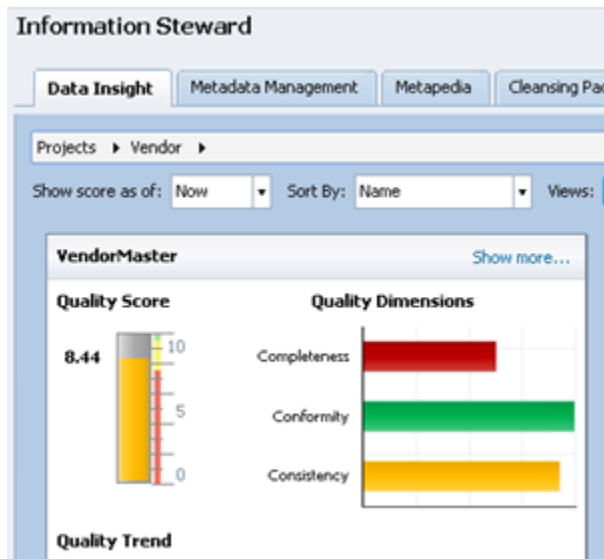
Information Steward

Data Insight | Metadata Management | Metapedia | Cleansing Pa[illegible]

Projects ▸ Vendor ▸

Show score as of: Now Sort By: Name Views:

VendorMaster

Show more...

Quality Score

Quality Dimensions

8.44

10

5

0

Completeness

Conformity

Consistency

Quality Trend